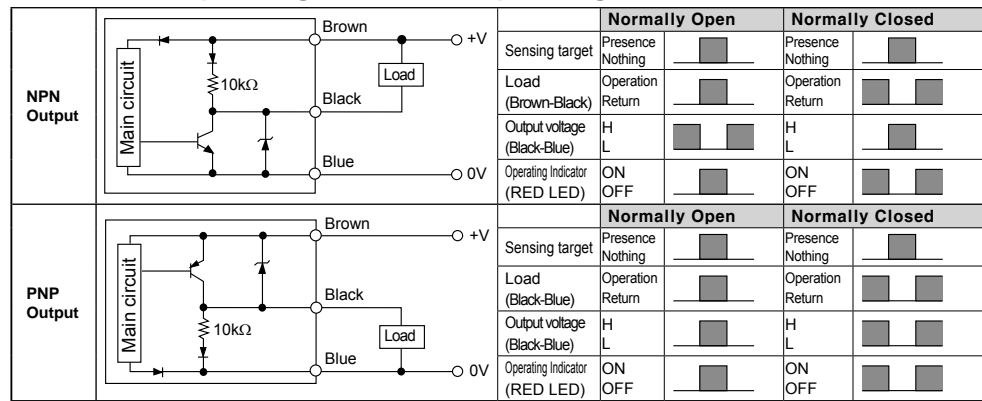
| | | | Normally Open | | Normally Closed | |
|---|---|---|---|---|---|---|
| NPN Output | Main circuit, 10kΩ, Brown, +V, Load, Black, Blue, 0V | Sensing target | Presence Nothing | | Presence Nothing | |
| | | Load (Brown-Black) | Operation Return | | Operation Return | |
| | | Output voltage (Black-Blue) | H L | | H L | |
| | | Operating Indicator (RED LED) | ON OFF | | ON OFF | |
| | | | Normally Open | | Normally Closed | |
| PNP Output | Main circuit, 10kΩ, Brown, +V, Black, Load, Blue, 0V | Sensing target | Presence Nothing | | Presence Nothing | |
| | | Load (Black-Blue) | Operation Return | | Operation Return | |
| | | Output voltage (Black-Blue) | H L | | H L | |
| | | Operating Indicator (RED LED) | ON OFF | | ON OFF | |